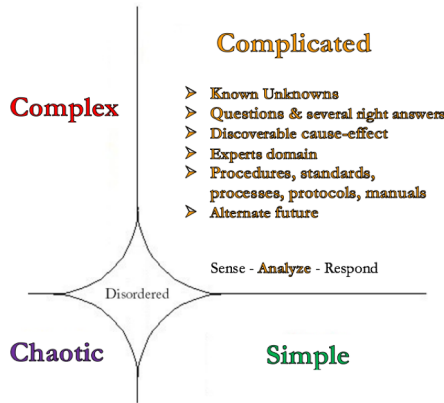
Complex

Complicated

Known Unknowns
Questions & several right answers
Discoverable cause-effect
Experts domain
Procedures, standards, processes, protocols, manuals
Alternate future

Sense - Analyze - Respond

Disordered

Chaotic

Simple